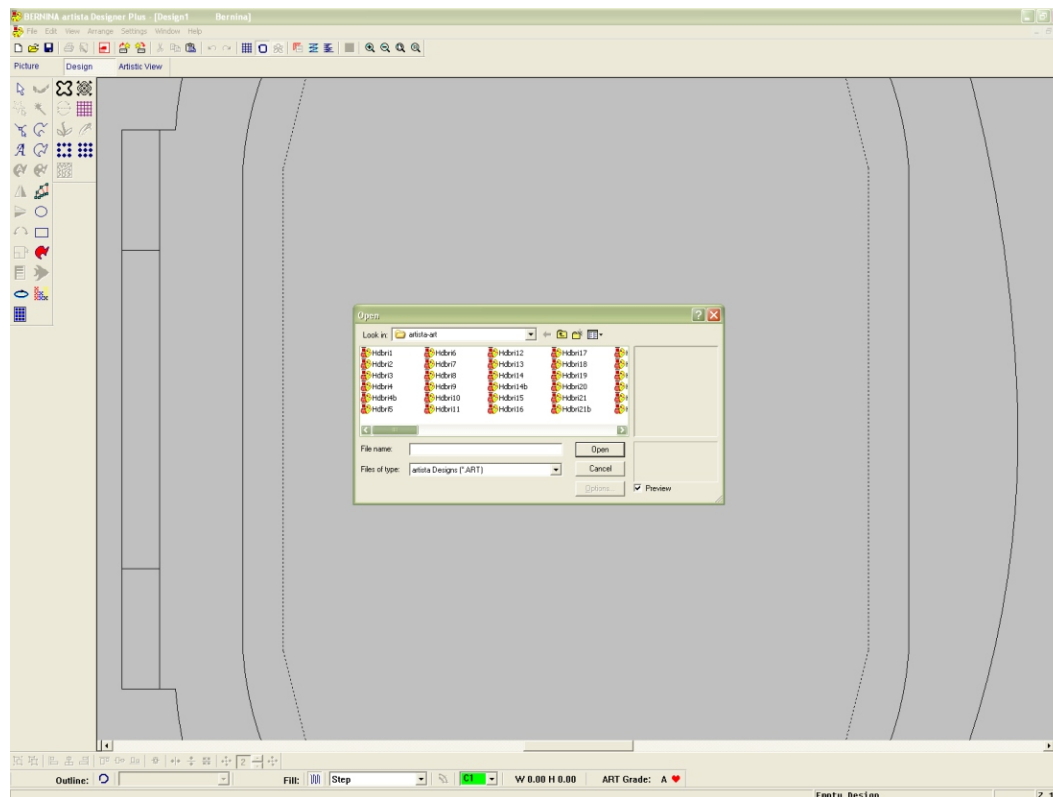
BERNINA artista Designer Plus - [Design1 Bernina]

File Edit View Arrange Settings Window Help

Picture Design Artistic View

Open

Look in: artista-art

Hdbri1
Hdbri2
Hdbri3
Hdbri4
Hdbri4b
Hdbri5
Hdbri6
Hdbri7
Hdbri8
Hdbri9
Hdbri10
Hdbri11
Hdbri12
Hdbri13
Hdbri14
Hdbri14b
Hdbri15
Hdbri16
Hdbri17
Hdbri18
Hdbri19
Hdbri20
Hdbri21
Hdbri21b

File name:
Open
Files of type: artista Designs (*.ART)
Cancel
Options...
Preview

Outline:
Fill: Step
C1
W 0.00 H 0.00
ART Grade: A

Empty Design